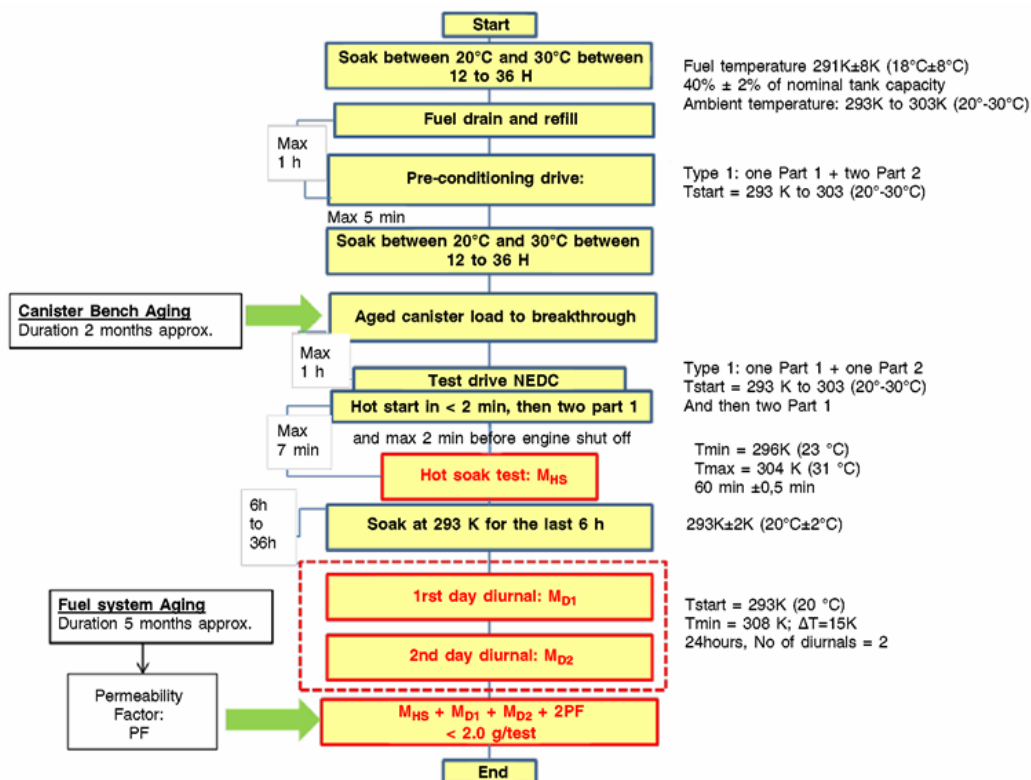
Start

Soak between 20°C and 30°C between 12 to 36 H

Fuel temperature 291K±8K (18°C±8°C)
40% ± 2% of nominal tank capacity
Ambient temperature: 293K to 303K (20°-30°C)

Max 1 h

Fuel drain and refill

Pre-conditioning drive:

Type 1: one Part 1 + two Part 2
Tstart = 293 K to 303 (20°-30°C)

Max 5 min

Soak between 20°C and 30°C between 12 to 36 H

Canister Bench Aging
Duration 2 months approx.

Aged canister load to breakthrough

Max 1 h

Test drive NEDC

Type 1: one Part 1 + one Part 2
Tstart = 293 K to 303 (20°-30°C)
And then two Part 1

Max 7 min

Hot start in < 2 min, then two part 1

and max 2 min before engine shut off

Hot soak test: $M_{HS}$

Tmin = 296K (23 °C)
Tmax = 304 K (31 °C)
60 min ±0,5 min

6h to 36h

Soak at 293 K for the last 6 h

293K±2K (20°C±2°C)

Fuel system Aging
Duration 5 months approx.

1rst day diurnal: $M_{D1}$

2nd day diurnal: $M_{D2}$

Tstart = 293K (20 °C)
Tmin = 308 K; ΔT=15K
24hours, No of diurnals = 2

Permeability Factor: PF

$M_{HS} + M_{D1} + M_{D2} + 2PF$
< 2.0 g/test

End